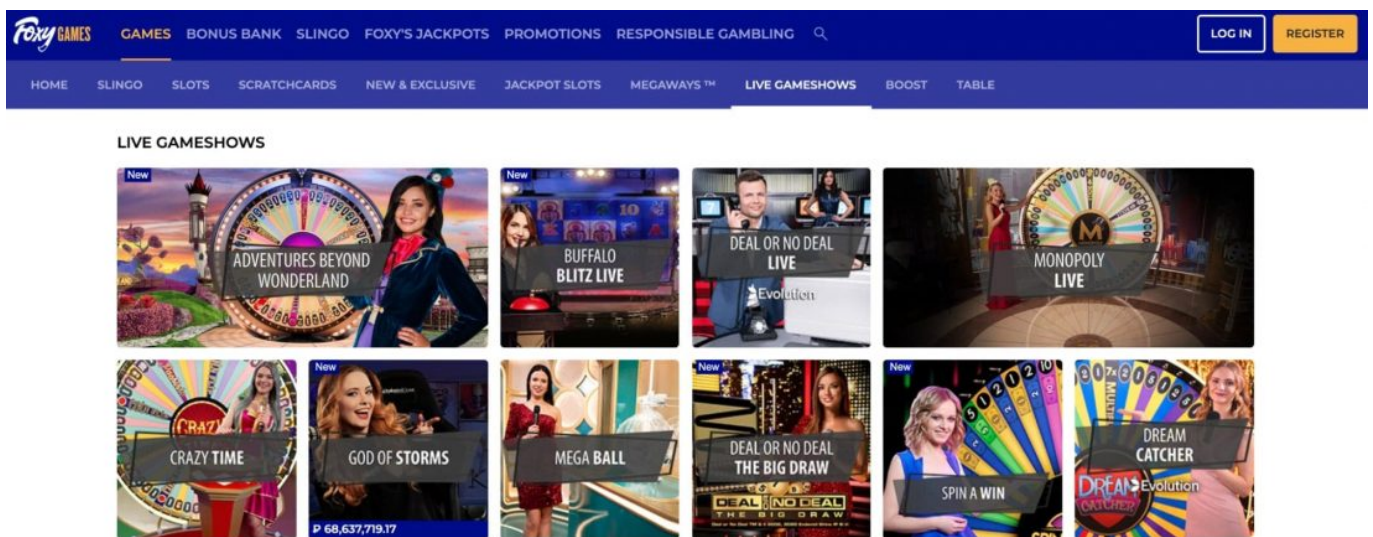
Foxy GAMES GAMES BONUS BANK SLINGO FOXY'S JACKPOTS PROMOTIONS RESPONSIBLE GAMBLING

LOG IN REGISTER

HOME SLINGO SLOTS SCRATCHCARDS NEW & EXCLUSIVE JACKPOT SLOTS MEGAWAYS ™ LIVE GAMESHOWS BOOST TABLE

LIVE GAMESHOWS

New
ADVENTURES BEYOND WONDERLAND

New
BUFFALO BLITZ LIVE

DEAL OR NO DEAL LIVE
Evolution

MONOPOLY LIVE

CRAZY TIME

New
GOD OF STORMS
₽ 68,637,719.17

MEGA BALL

New
DEAL OR NO DEAL THE BIG DRAW
DEAL NO DEAL THE BIG DRAW

New
SPIN A WIN

DREAM CATCHER
DREAM CATCHER
Evolution